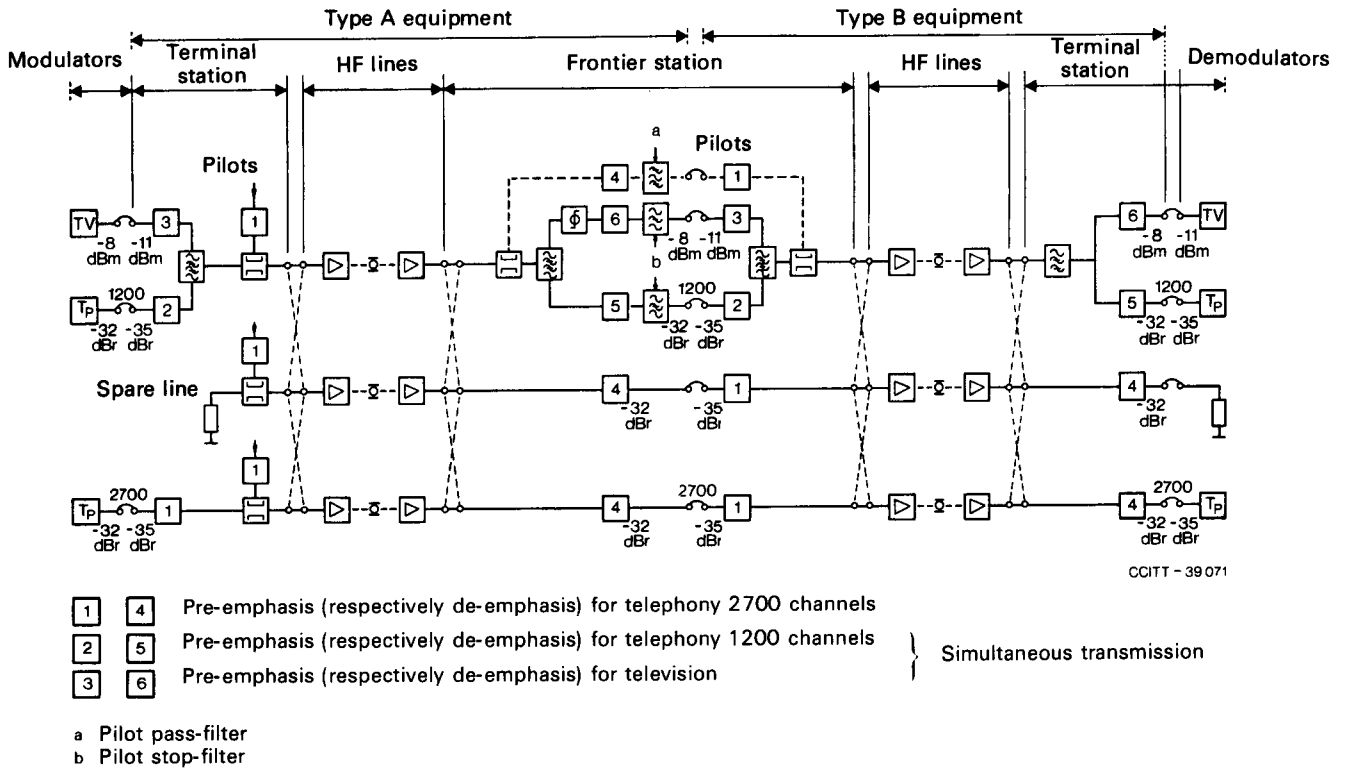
Type A equipment

Type B equipment

Modulators

Terminal station

HF lines

Frontier station

HF lines

Terminal station

Demodulators

Pilots

a

Pilots

TV
-8 dBm
-11 dBm
3

1

4
1

$\phi$
6
-8 dBm
-11 dBm
3

b

6
-8 dBm
-11 dBm
TV

TP
1200
-32 dBr
-35 dBr
2

5
1200
-32 dBr
-35 dBr
2

5
1200
-32 dBr
-35 dBr
TP

1

Spare line

4
-32 dBr
-35 dBr
1

4
-32 dBr

1

TP
2700
-32 dBr
-35 dBr
1

4
-32 dBr
2700
-35 dBr
1

4
2700
-32 dBr
-35 dBr
TP

CCITT - 39 071

1 4 Pre-emphasis (respectively de-emphasis) for telephony 2700 channels
2 5 Pre-emphasis (respectively de-emphasis) for telephony 1200 channels
3 6 Pre-emphasis (respectively de-emphasis) for television

Simultaneous transmission

a Pilot pass-filter
b Pilot stop-filter